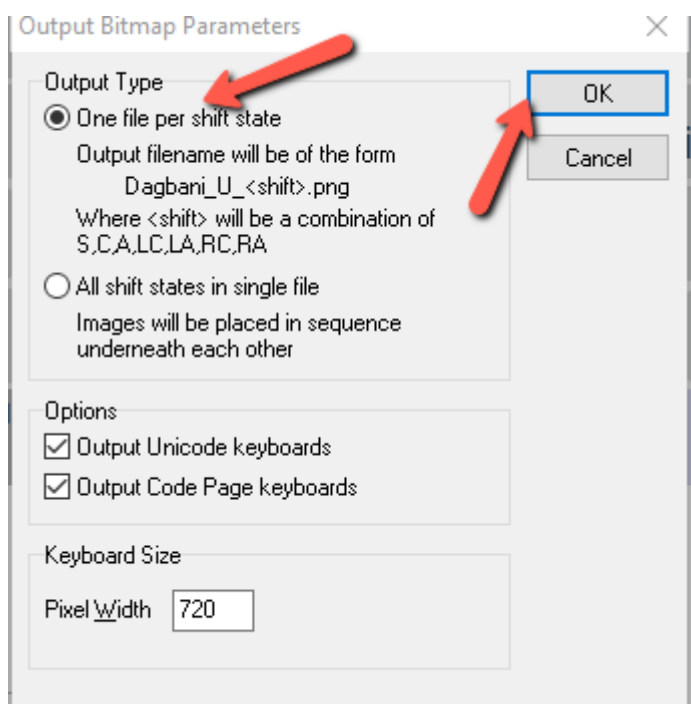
Output Bitmap Parameters

×

Output Type

One file per shift state

Output filename will be of the form

Dagbani_U_<shift>.png

Where <shift> will be a combination of S,C,A,LC,LA,RC,RA

All shift states in single file

Images will be placed in sequence underneath each other

OK

Cancel

Options

Output Unicode keyboards

Output Code Page keyboards

Keyboard Size

Pixel Width 720